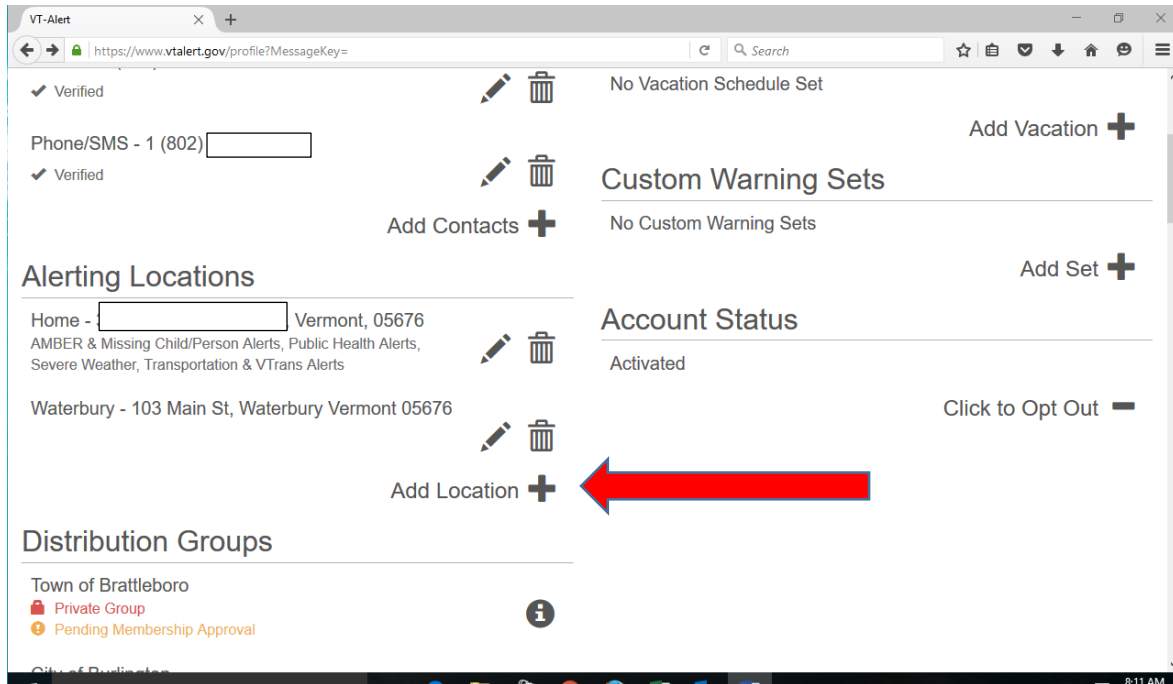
VT-Alert

https://www.vtalert.gov/profile?MessageKey=

Search

✔ Verified

Phone/SMS - 1 (802)

✔ Verified

Add Contacts

Alerting Locations

Home - Vermont, 05676
AMBER & Missing Child/Person Alerts, Public Health Alerts, Severe Weather, Transportation & VTrans Alerts

Waterbury - 103 Main St, Waterbury Vermont 05676

Add Location

Distribution Groups

Town of Brattleboro
Private Group
Pending Membership Approval

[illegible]

No Vacation Schedule Set

Add Vacation

Custom Warning Sets

No Custom Warning Sets

Add Set

Account Status

Activated

Click to Opt Out

8:11 AM